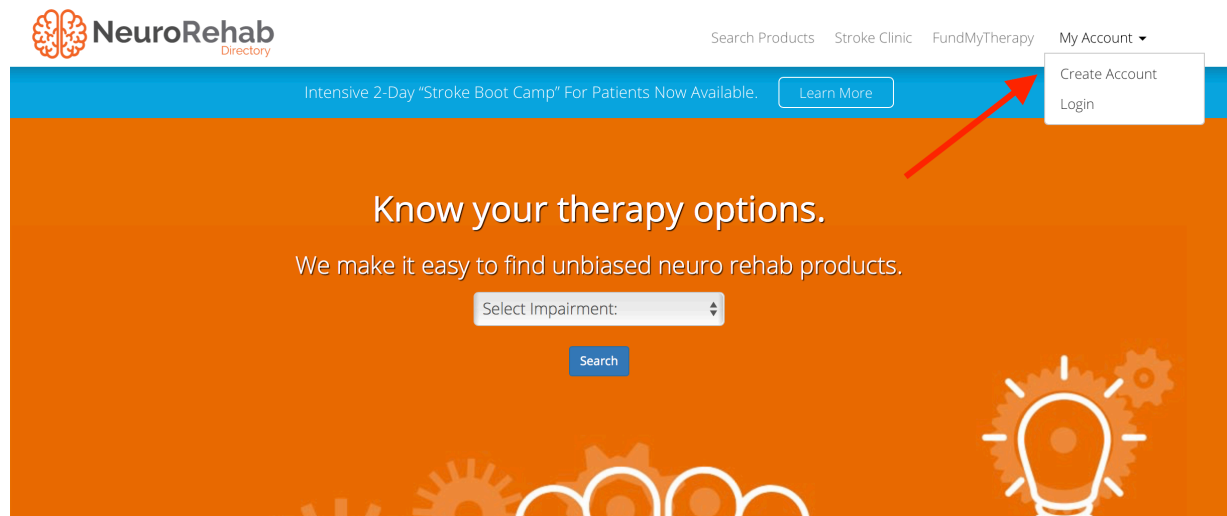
NeuroRehab
Directory

Search Products Stroke Clinic FundMyTherapy My Account

Create Account
Login

Intensive 2-Day "Stroke Boot Camp" For Patients Now Available. Learn More

Know your therapy options.

We make it easy to find unbiased neuro rehab products.

Select Impairment:

Search